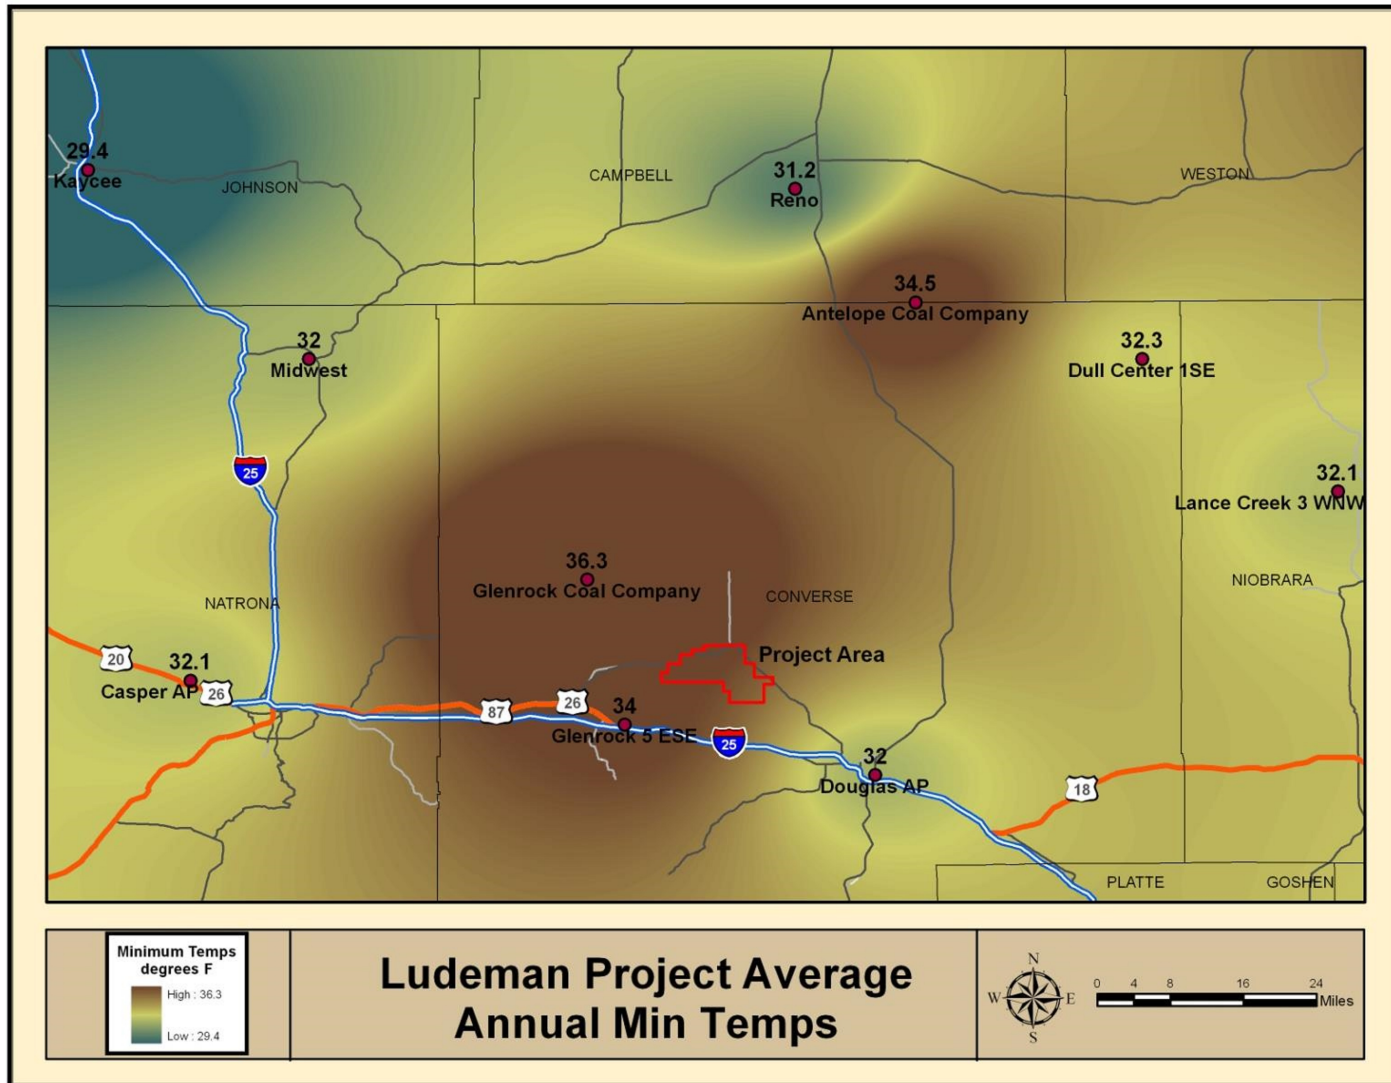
29.4
Kaycee

JOHNSON

CAMPBELL

31.2
Reno

WESTON

34.5
Antelope Coal Company

32
Midwest

32.3
Dull Center 1SE

25

32.1
Lance Creek 3 WNW

36.3
Glenrock Coal Company

NATRONA

CONVERSE

NIOBRARA

Project Area

20

32.1
Casper AP

26

87

26

34
Glenrock 5 ESE

25

32
Douglas AP

18

PLATTE

GOSHEN

Minimum Temps degrees F

High : 36.3

Low : 29.4

Ludeman Project Average Annual Min Temps

N
W E
S

0 4 8 16 24
Miles